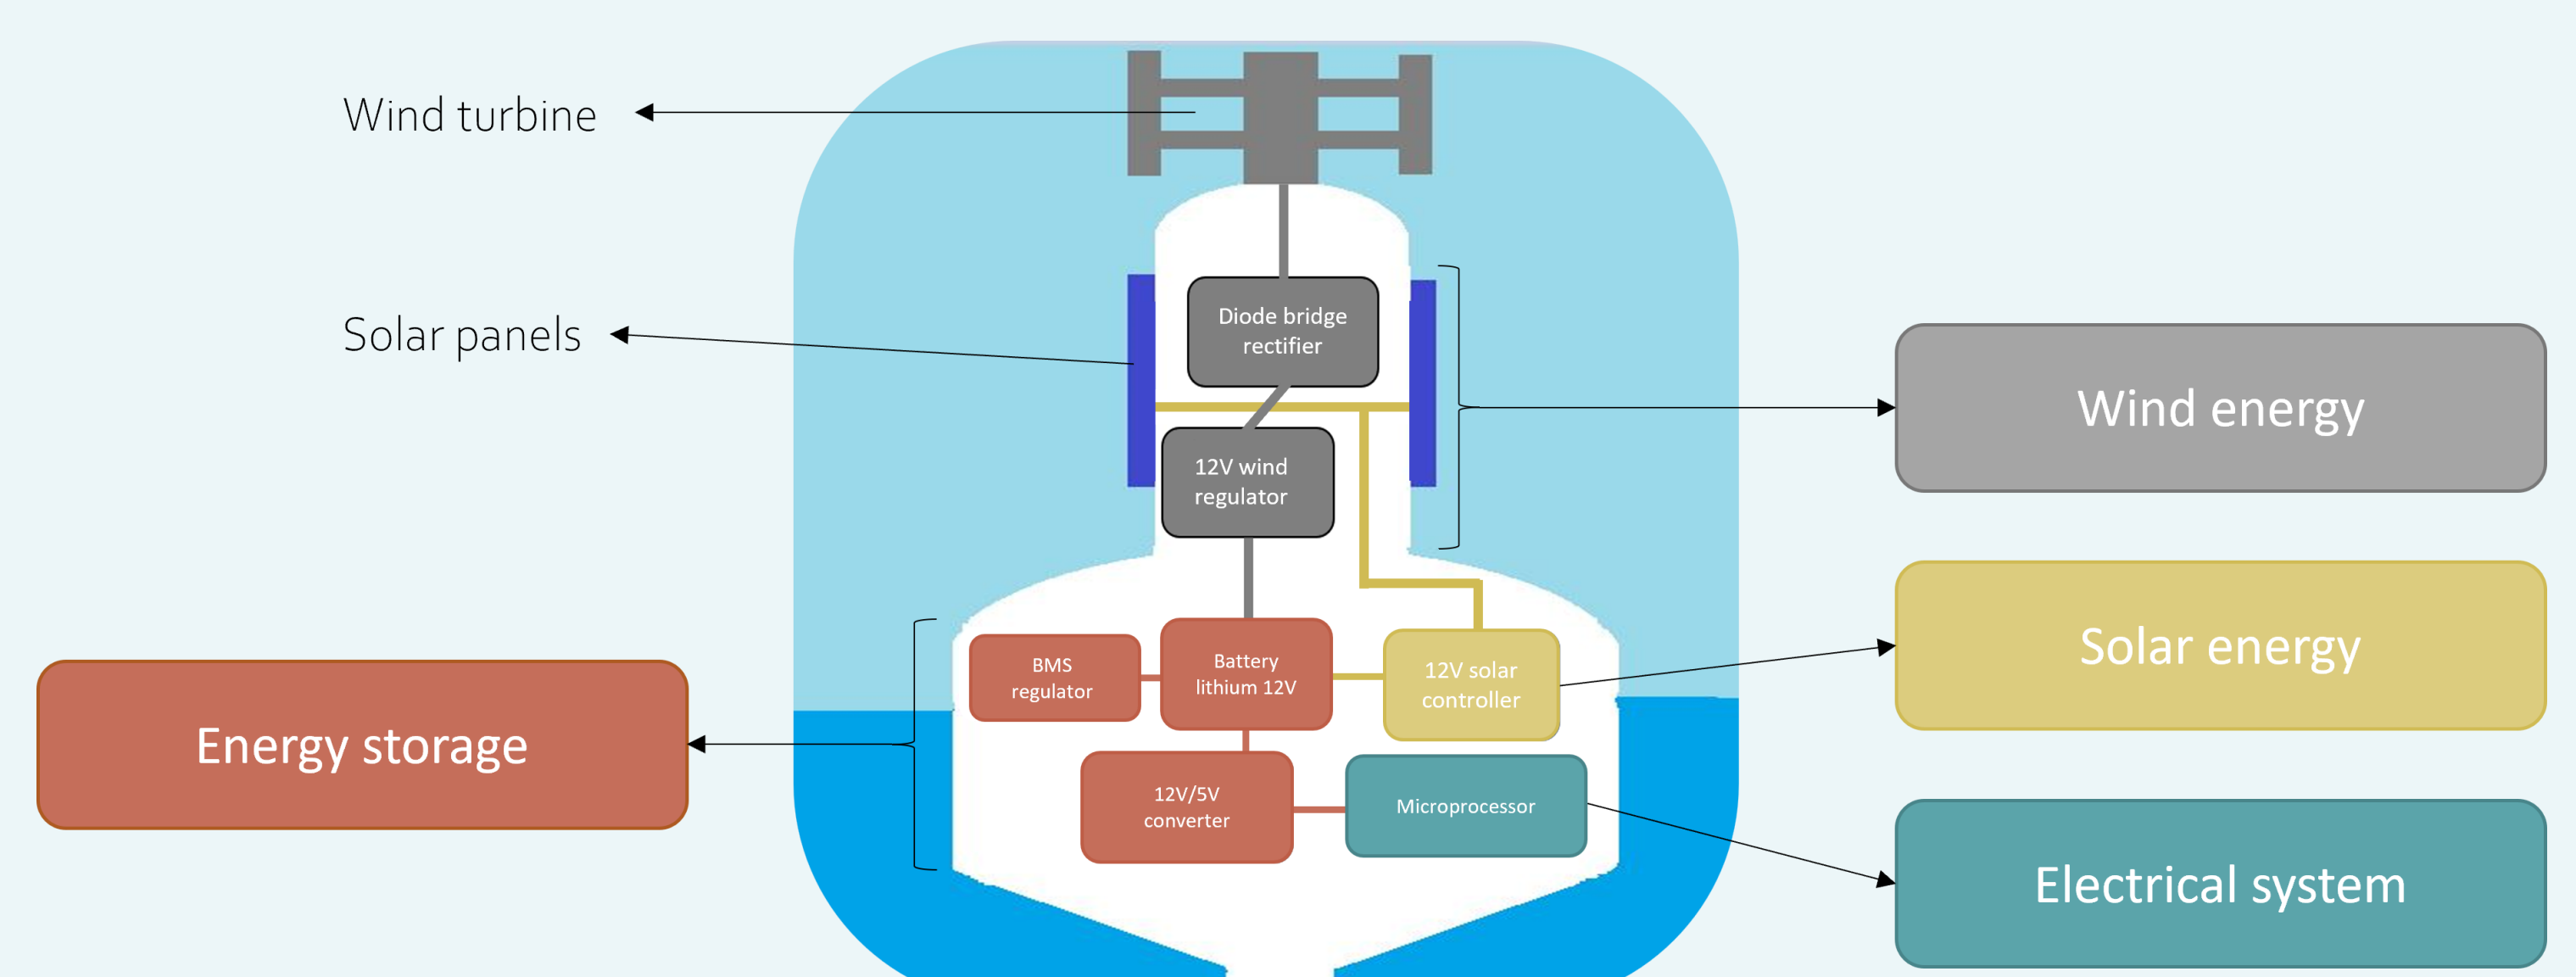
Wind turbine

Solar panels

Diode bridge rectifier

12V wind regulator

Wind energy

Solar energy

BMS regulator

Battery lithium 12V

12V solar controller

Energy storage

12V/5V converter

Microprocessor

Electrical system